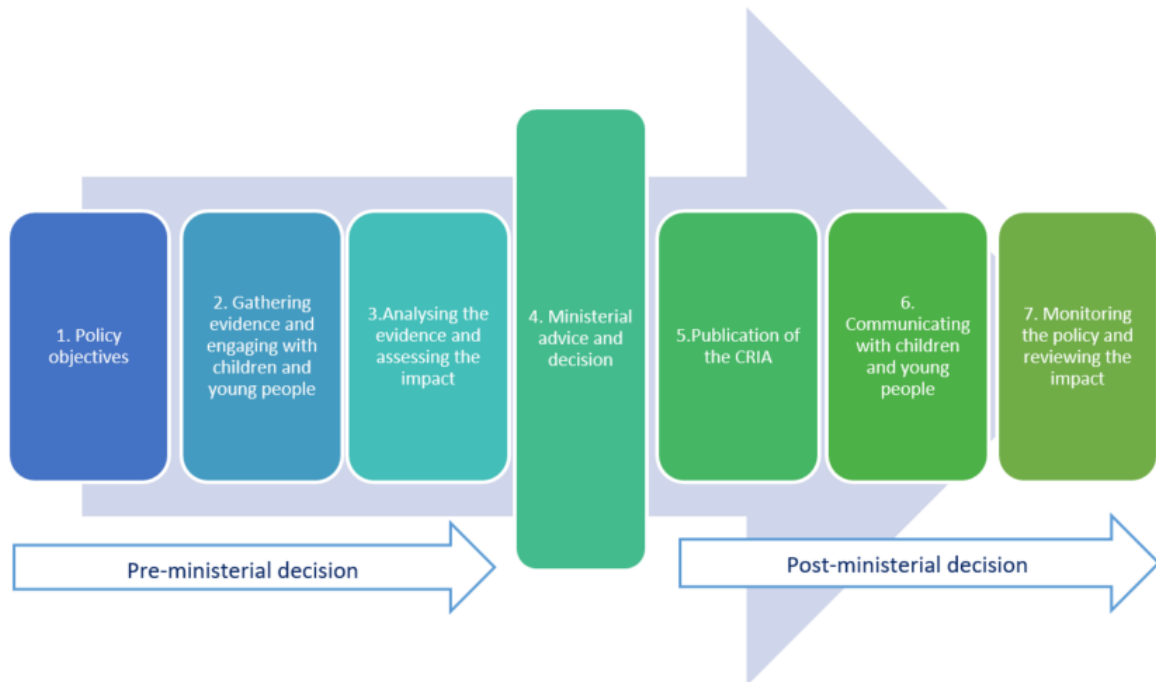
1. Policy objectives

2. Gathering evidence and engaging with children and young people

3.Analysing the evidence and assessing the impact

4. Ministerial advice and decision

5.Publication of the CRIA

6. Communicating with children and young people

7. Monitoring the policy and reviewing the impact

Pre-ministerial decision

Post-ministerial decision